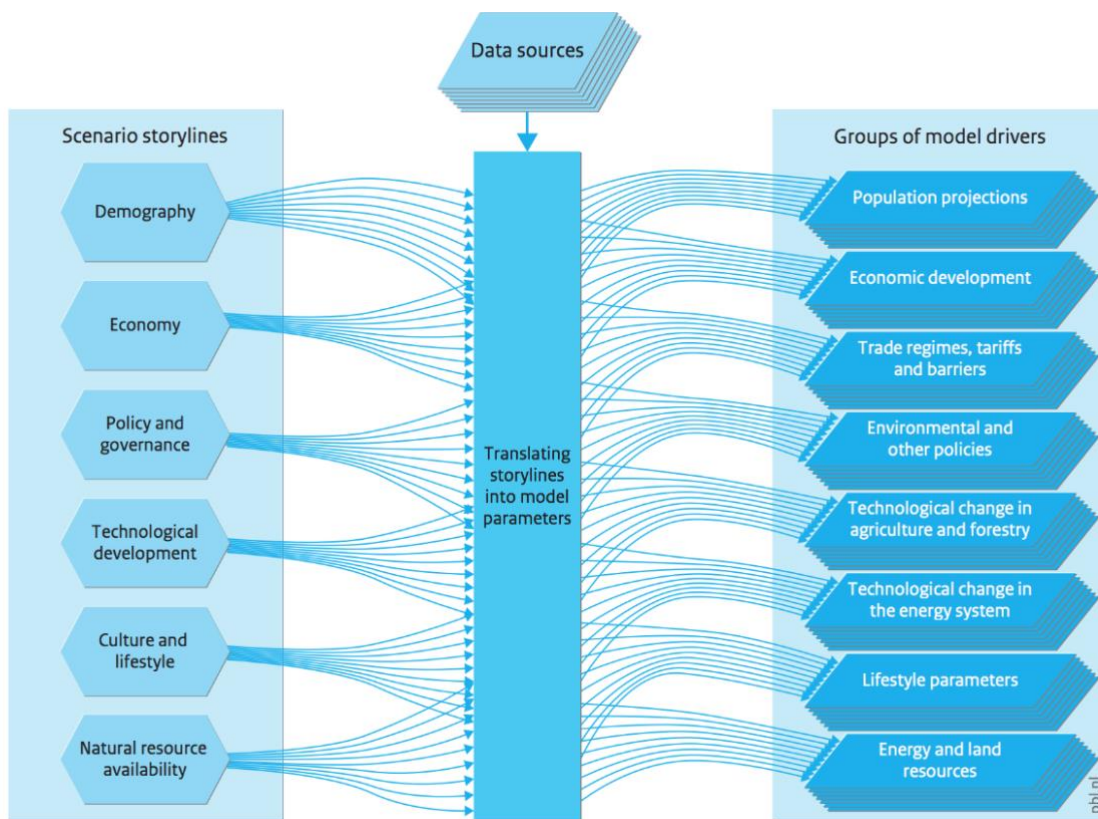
Data sources

Scenario storylines

Demography

Economy

Policy and governance

Technological development

Culture and lifestyle

Natural resource availability

Translating storylines into model parameters

Groups of model drivers

Population projections

Economic development

Trade regimes, tariffs and barriers

Environmental and other policies

Technological change in agriculture and forestry

Technological change in the energy system

Lifestyle parameters

Energy and land resources

pbl.nl